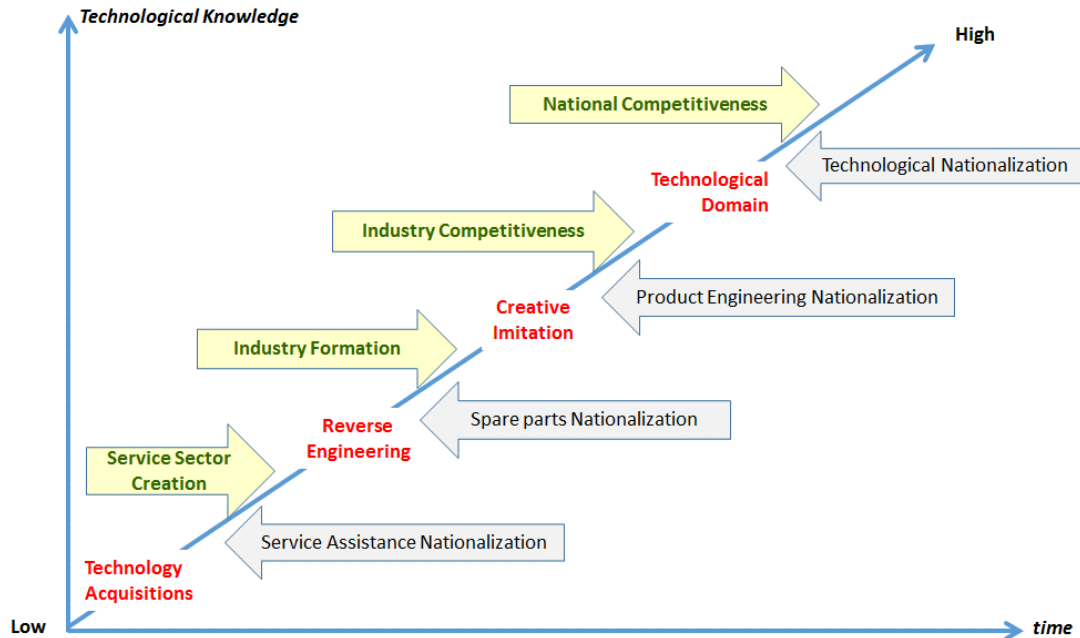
Technological Knowledge

High

National Competitiveness

Technological Nationalization

Technological Domain

Industry Competitiveness

Product Engineering Nationalization

Creative Imitation

Industry Formation

Reverse Engineering

Spare parts Nationalization

Service Sector Creation

Service Assistance Nationalization

Technology Acquisitions

Low

time